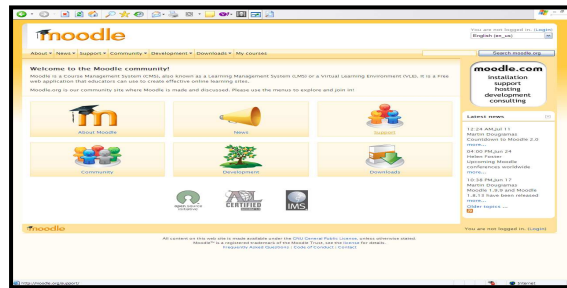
moodle

You are not logged in. (Login)
English (en_us)

About ▾ News ▾ Support ▾ Community ▾ Development ▾ Downloads ▾ My courses

Search moodle.org

Welcome to the Moodle community!

Moodle is a Course Management System (CMS), also known as a Learning Management System (LMS) or a Virtual Learning Environment (VLE). It is a Free web application that educators can use to create effective online learning sites.

Moodle.org is our community site where Moodle is made and discussed. Please use the menus to explore and join in!

About Moodle

News

Support

Community

Development

Downloads

CERTIFIED

IMS

moodle.com
installation
support
hosting
development
consulting

Latest news

12:24 AM,Jul 11
Martin Dougiamas
Countdown to Moodle 2.0
more...

04:00 PM,Jun 24
Helen Foster
Upcoming Moodle conferences worldwide
more...

10:38 PM,Jun 17
Martin Dougiamas
Moodle 1.9.9 and Moodle 1.8.13 have been released
more...

Older topics ...

moodle

You are not logged in. (Login)

All content on this web site is made available under the GNU General Public License, unless otherwise stated.
Moodle™ is a registered trademark of the Moodle Trust, see the license for details.
Frequently Asked Questions - Code of Conduct - Contact

http://moodle.org/support/

Internet